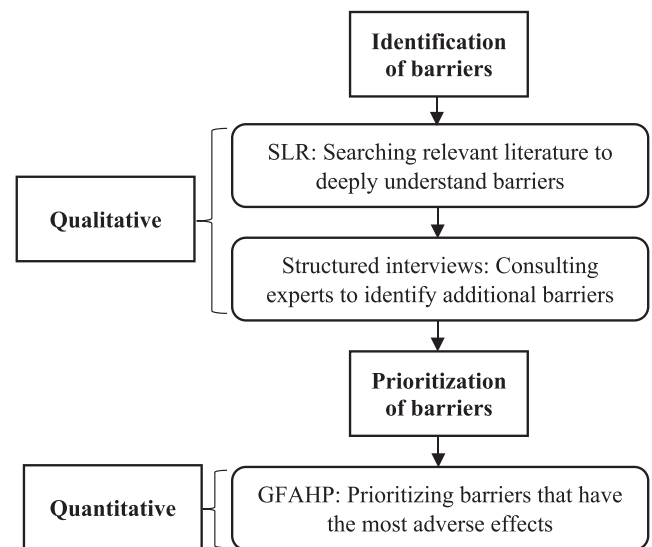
Identification of barriers

SLR: Searching relevant literature to deeply understand barriers

Qualitative

Structured interviews: Consulting experts to identify additional barriers

Prioritization of barriers

Quantitative

GFAHP: Prioritizing barriers that have the most adverse effects